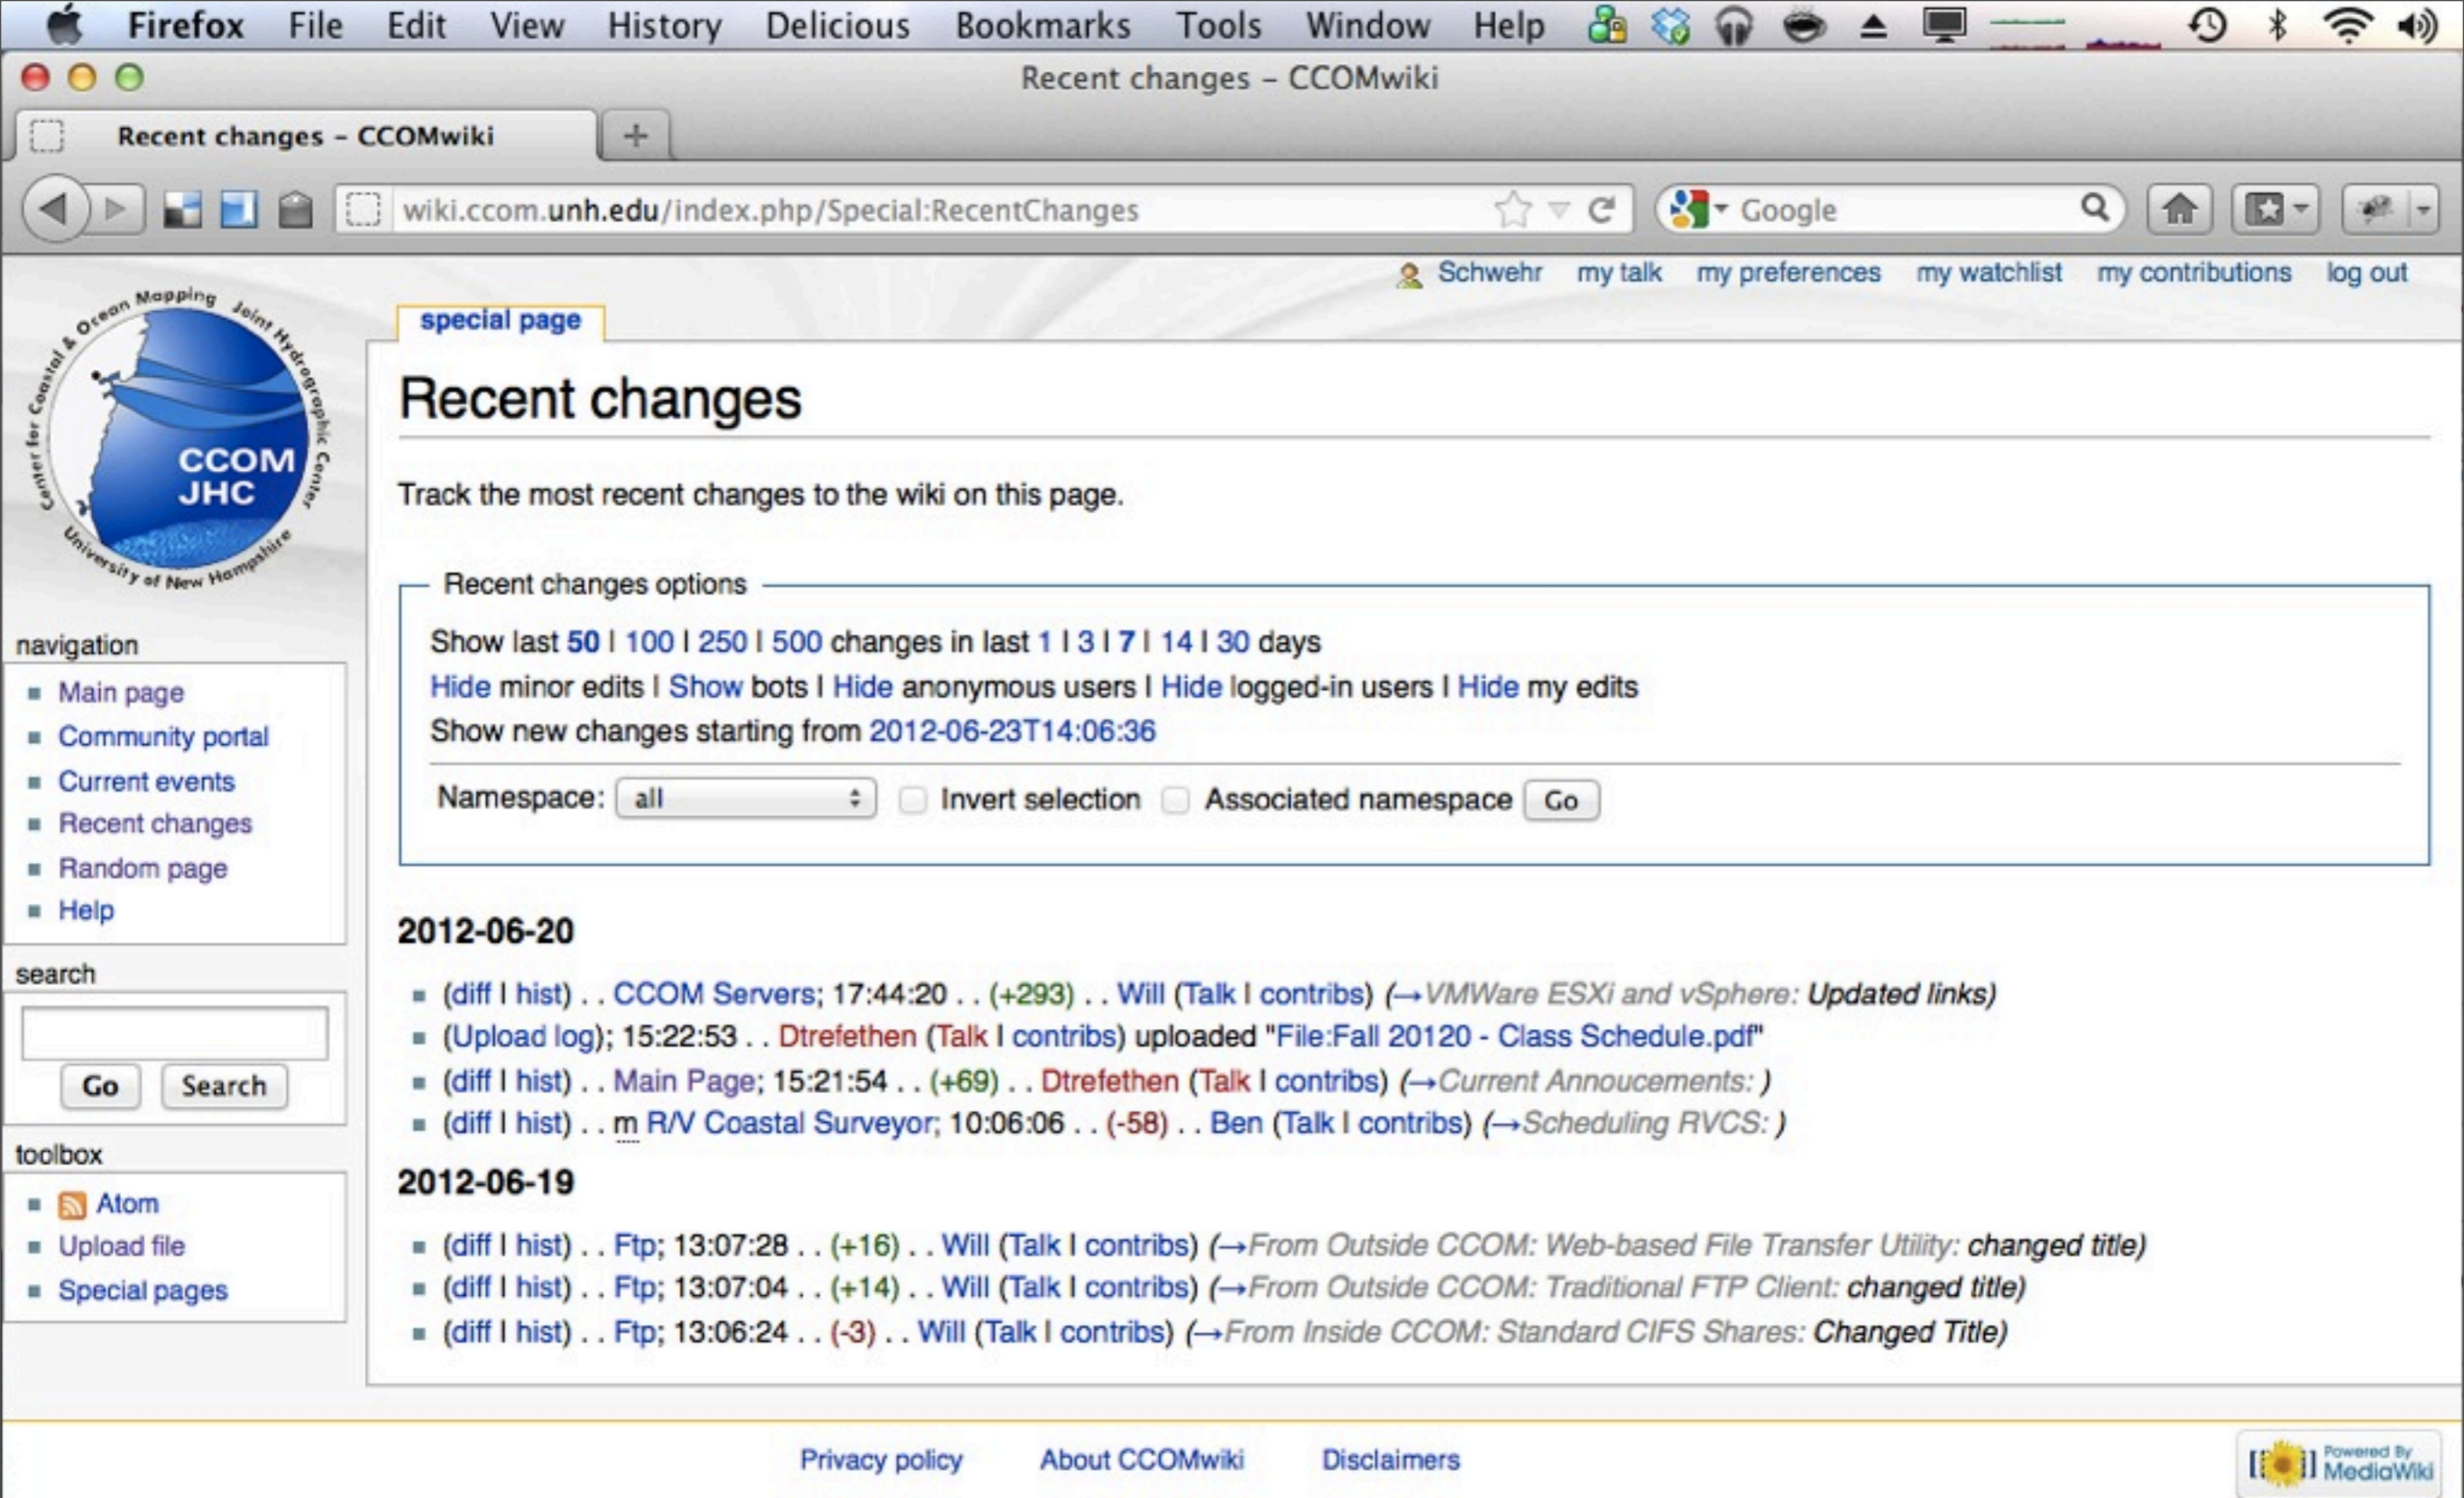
Firefox File Edit View History Delicious Bookmarks Tools Window Help

Recent changes - CCOMwiki

Recent changes - CCOMwiki

wiki.ccom.unh.edu/index.php/Special:RecentChanges

Google

Schwehr my talk my preferences my watchlist my contributions log out

Center for Coastal & Ocean Mapping Joint Hydrographic Center CCOM JHC University of New Hampshire

special page

Recent changes

Track the most recent changes to the wiki on this page.

Recent changes options

Show last 50 | 100 | 250 | 500 changes in last 1 | 3 | 7 | 14 | 30 days
Hide minor edits | Show bots | Hide anonymous users | Hide logged-in users | Hide my edits
Show new changes starting from 2012-06-23T14:06:36

Namespace: all Invert selection Associated namespace Go

navigation
Main page
Community portal
Current events
Recent changes
Random page
Help

search
Go Search

toolbox
Atom
Upload file
Special pages

2012-06-20

(diff | hist) . . CCOM Servers; 17:44:20 . . (+293) . . Will (Talk | contribs) (→VMWare ESXi and vSphere: Updated links)
(Upload log); 15:22:53 . . Dtrefethen (Talk | contribs) uploaded "File:Fall 20120 - Class Schedule.pdf"
(diff | hist) . . Main Page; 15:21:54 . . (+69) . . Dtrefethen (Talk | contribs) (→Current Annoucements: )
(diff | hist) . . m R/V Coastal Surveyor; 10:06:06 . . (-58) . . Ben (Talk | contribs) (→Scheduling RVCS: )

2012-06-19

(diff | hist) . . Ftp; 13:07:28 . . (+16) . . Will (Talk | contribs) (→From Outside CCOM: Web-based File Transfer Utility: changed title)
(diff | hist) . . Ftp; 13:07:04 . . (+14) . . Will (Talk | contribs) (→From Outside CCOM: Traditional FTP Client: changed title)
(diff | hist) . . Ftp; 13:06:24 . . (-3) . . Will (Talk | contribs) (→From Inside CCOM: Standard CIFS Shares: Changed Title)

Privacy policy About CCOMwiki Disclaimers

Powered By MediaWiki